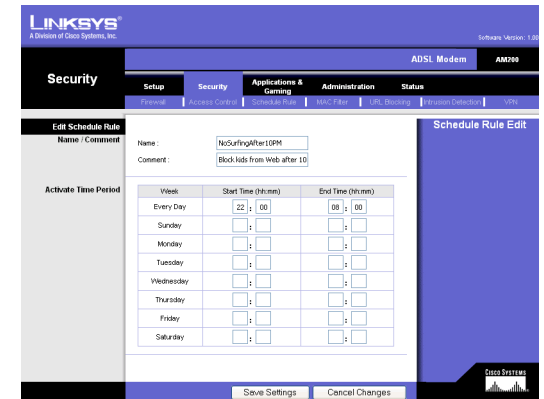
LINKSYS®
A Division of Cisco Systems, Inc.

Software Version: 1.00

ADSL Modem | AM200

Security

Setup | Security | Applications & Gaming | Administration | Status

Firewall | Access Control | Schedule Rule | MAC Filter | URL Blocking | Intrusion Detection | VPN

Edit Schedule Rule
Name / Comment

Name : NoSurfingAfter10PM
Comment : Block kids from Web after 10

Activate Time Period

| Week | Start Time (hh:mm) | End Time (hh:mm) |
|---|---|---|
| Every Day | 22 : 00 | 08 : 00 |
| Sunday | : | : |
| Monday | : | : |
| Tuesday | : | : |
| Wednesday | : | : |
| Thursday | : | : |
| Friday | : | : |
| Saturday | : | : |

Schedule Rule Edit

Save Settings | Cancel Changes

Cisco Systems